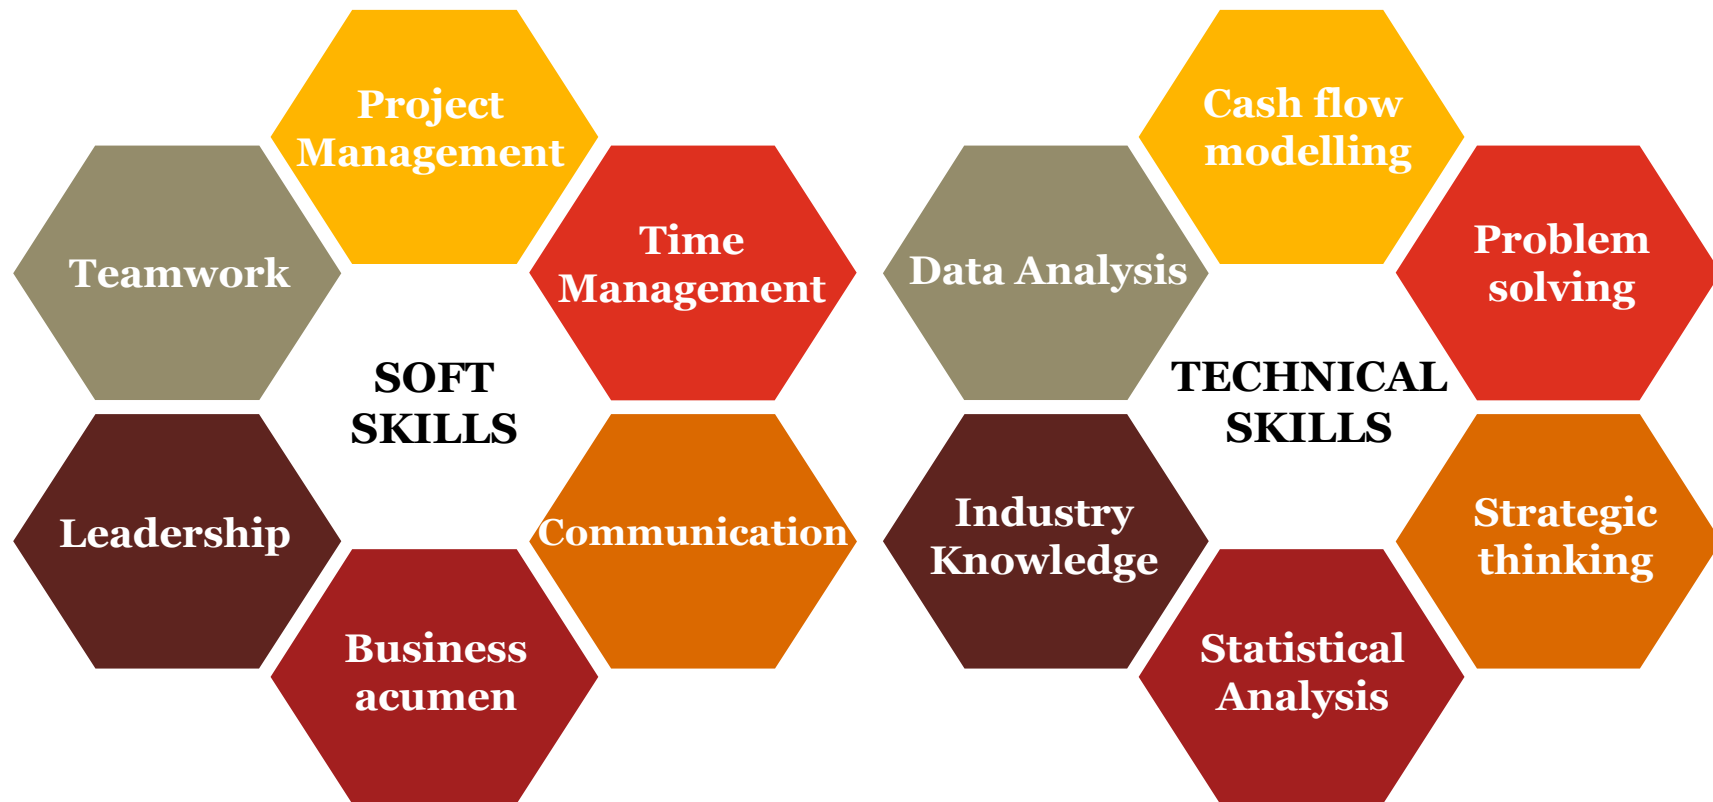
Project Management

Teamwork

Time Management

SOFT SKILLS

Leadership

Communication

Business acumen

Cash flow modelling

Data Analysis

Problem solving

TECHNICAL SKILLS

Industry Knowledge

Strategic thinking

Statistical Analysis